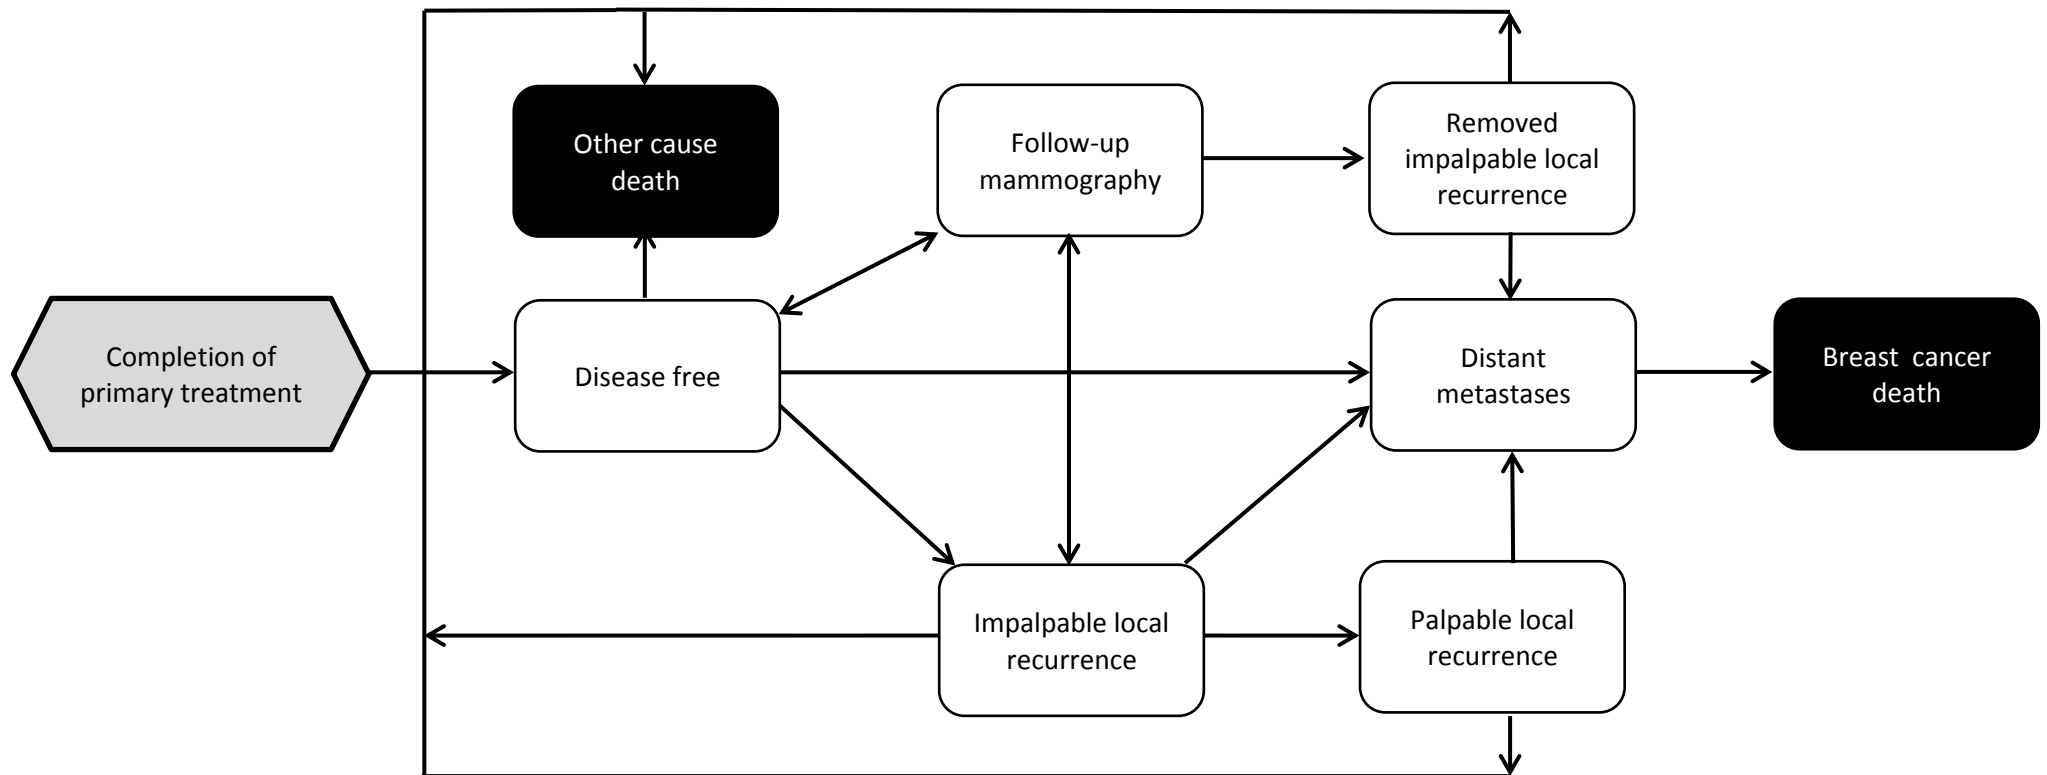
Other cause death

Follow-up mammography

Removed impalpable local recurrence

Completion of primary treatment

Disease free

Distant metastases

Breast cancer death

Impalpable local recurrence

Palpable local recurrence